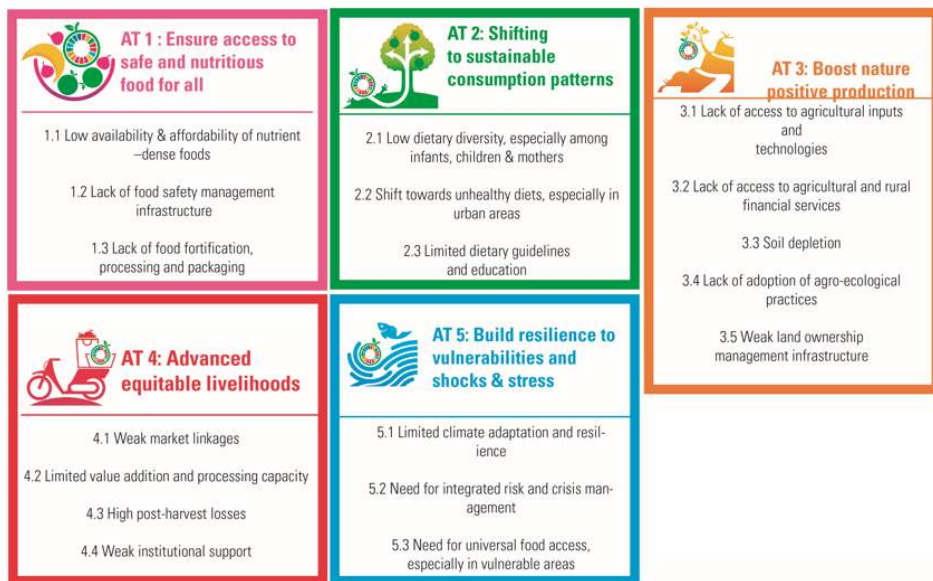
AT 1 : Ensure access to safe and nutritious food for all

1.1 Low availability & affordability of nutrient –dense foods

1.2 Lack of food safety management infrastructure

1.3 Lack of food fortification, processing and packaging

AT 2: Shifting to sustainable consumption patterns

2.1 Low dietary diversity, especially among infants, children & mothers

2.2 Shift towards unhealthy diets, especially in urban areas

2.3 Limited dietary guidelines and education

AT 3: Boost nature positive production

3.1 Lack of access to agricultural inputs and technologies

3.2 Lack of access to agricultural and rural financial services

3.3 Soil depletion

3.4 Lack of adoption of agro-ecological practices

3.5 Weak land ownership management infrastructure

AT 4: Advanced equitable livelihoods

4.1 Weak market linkages

4.2 Limited value addition and processing capacity

4.3 High post-harvest losses

4.4 Weak institutional support

AT 5: Build resilience to vulnerabilities and shocks & stress

5.1 Limited climate adaptation and resilience

5.2 Need for integrated risk and crisis management

5.3 Need for universal food access, especially in vulnerable areas